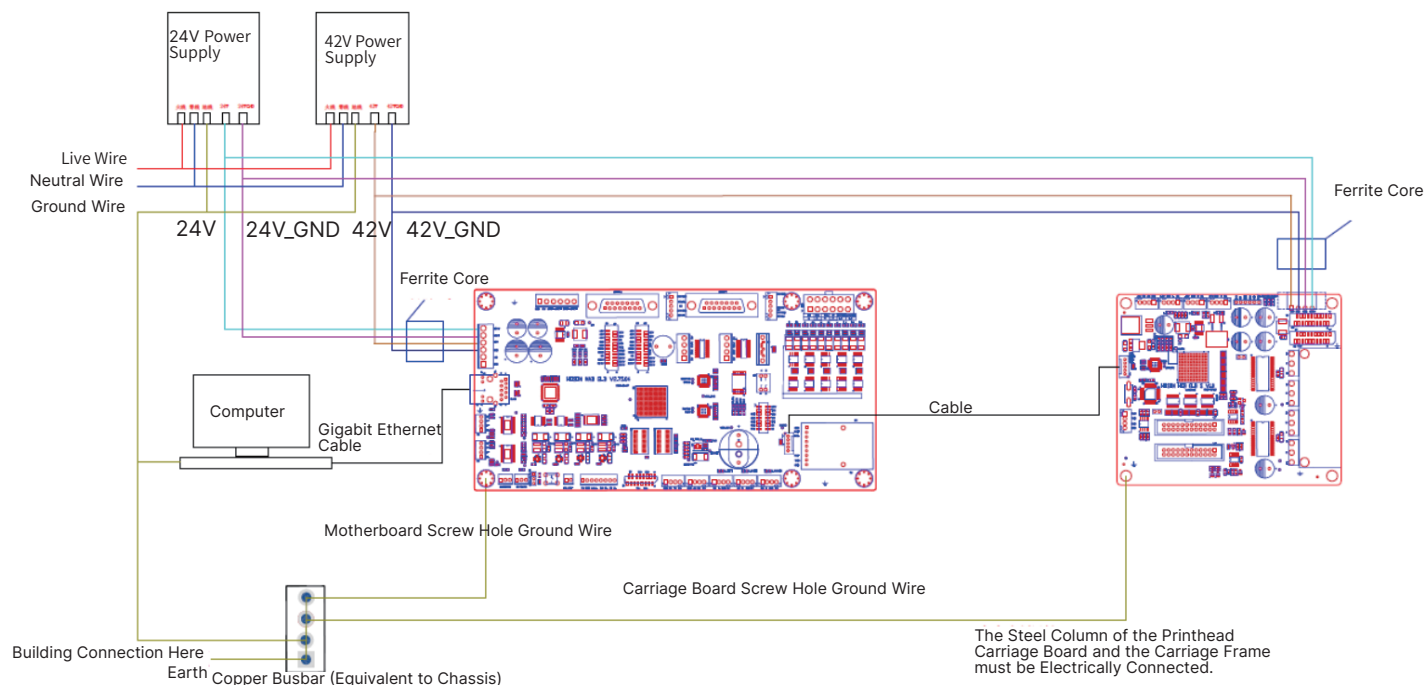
24V Power Supply

42V Power Supply

Live Wire
Neutral Wire
Ground Wire

24V 24V_GND 42V 42V_GND

Ferrite Core

Ferrite Core

Computer

Gigabit Ethernet Cable

Cable

Motherboard Screw Hole Ground Wire

Carriage Board Screw Hole Ground Wire

Building Connection Here
Earth
Copper Busbar (Equivalent to Chassis)

The Steel Column of the Printhead Carriage Board and the Carriage Frame must be Electrically Connected.